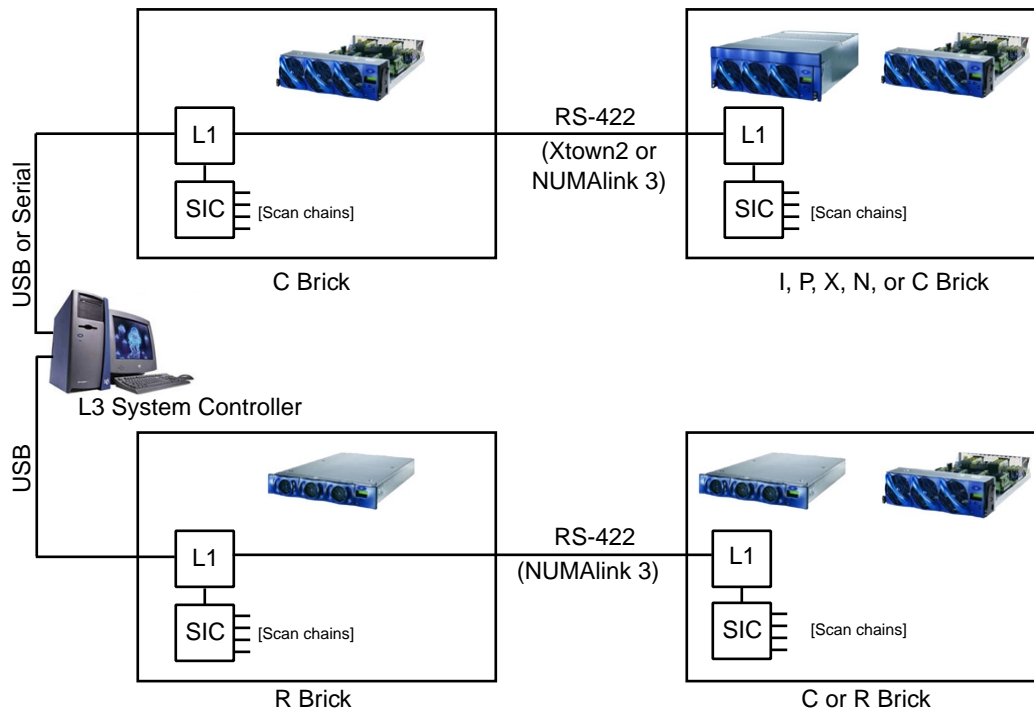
USB or Serial

L1

SIC [Scan chains]

C Brick

RS-422
(Xtown2 or NUMAlink 3)

L1

SIC [Scan chains]

I, P, X, N, or C Brick

L3 System Controller

USB

L1

SIC [Scan chains]

R Brick

RS-422
(NUMAlink 3)

L1

SIC [Scan chains]

C or R Brick